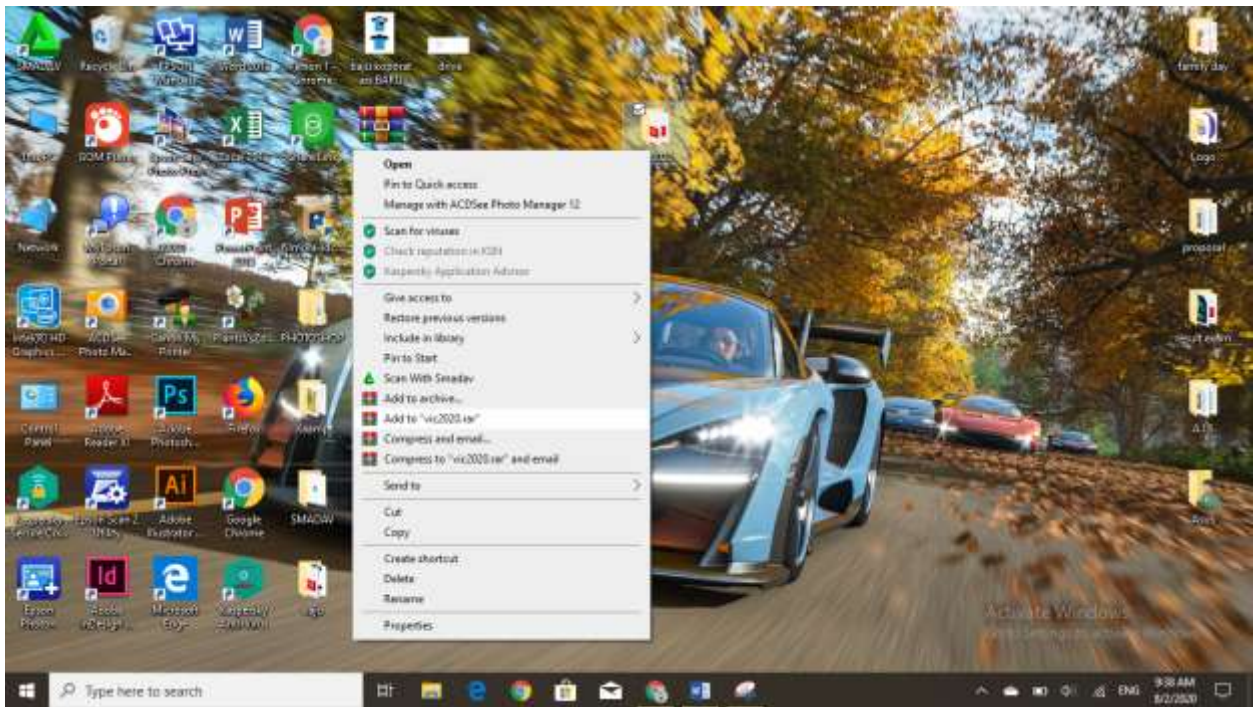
SMADAV
Recycle Bin
Word 2013
Microsoft Edge
Open
Pin to Quick access
Manage with ACDSee Photo Manager 12
Scan for viruses
Check reputation in KSN
Kaspersky Application Advisor
Give access to
Restore previous versions
Include in library
Pin to Start
Scan With Smadav
Add to archive...
Add to "vic2020.rar"
Compress and email...
Compress to "vic2020.rar" and email
Send to
Cut
Copy
Create shortcut
Delete
Rename
Properties
Network
Google Chrome
Control Panel
Adobe Reader XI
Adobe Photosh...
Firefox
Adobe Illustrator
Google Chrome
SMADAV
Epson Photo+
Adobe InDesign
Microsoft Edge
family day
Logo
proposal
A.D.
Activate Windows
Go to Settings to activate Windows.
Type here to search
ENG
9:38 AM
8/2/2020